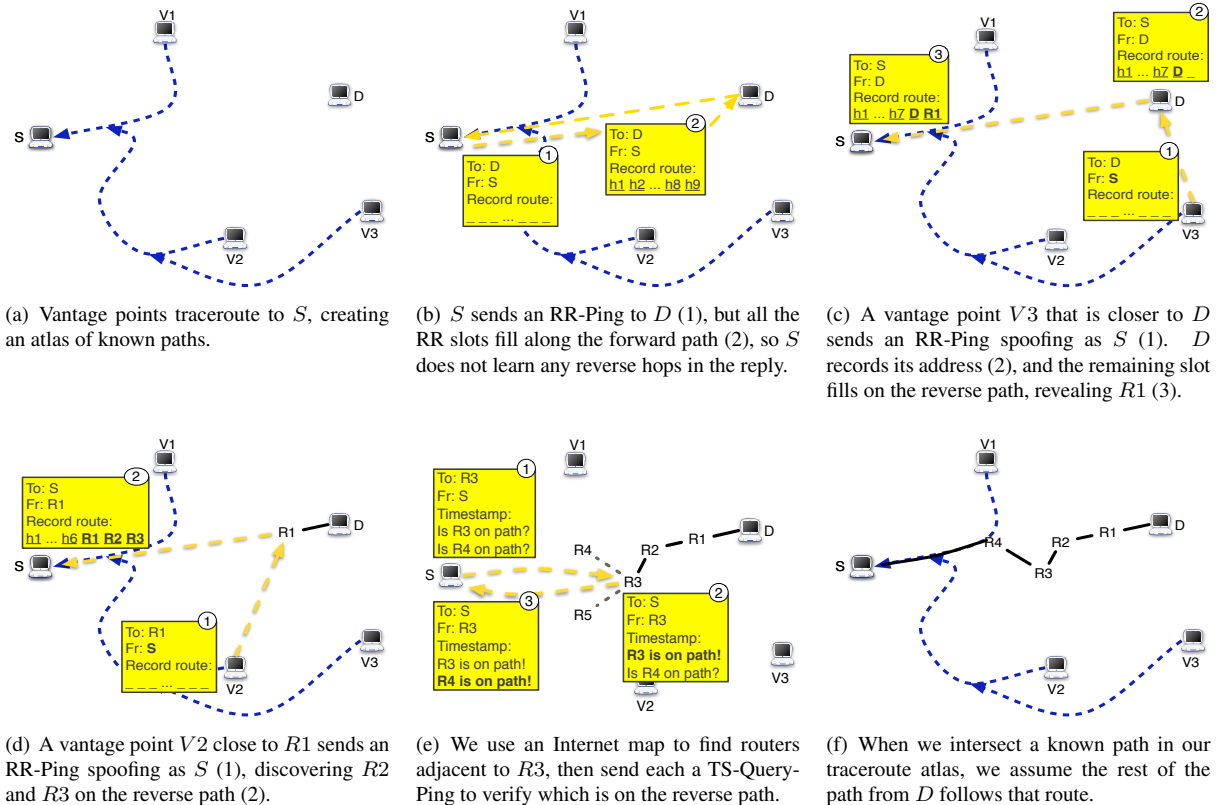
V1

S

D

V2

V3

(a) Vantage points traceroute to $S$, creating an atlas of known paths.

V1

D

S

1
To: D
Fr: S
Record route:
_ _ _ ... _ _ _

2
To: D
Fr: S
Record route:
h1 h2 ... h8 h9

V2

V3

(b) $S$ sends an RR-Ping to $D$ (1), but all the RR slots fill along the forward path (2), so $S$ does not learn any reverse hops in the reply.

V1

3
To: S
Fr: D
Record route:
h1 ... h7 D R1

2
To: S
Fr: D
Record route:
h1 ... h7 D _

D

S

1
To: D
Fr: S
Record route:
_ _ _ ... _ _ _

V2

V3

(c) A vantage point $V3$ that is closer to $D$ sends an RR-Ping spoofing as $S$ (1). $D$ records its address (2), and the remaining slot fills on the reverse path, revealing $R1$ (3).

V1

2
To: S
Fr: R1
Record route:
h1 ... h6 R1 R2 R3

R1

D

S

1
To: R1
Fr: S
Record route:
_ _ _ ... _ _ _

V2

V3

(d) A vantage point $V2$ close to $R1$ sends an RR-Ping spoofing as $S$ (1), discovering $R2$ and $R3$ on the reverse path (2).

1
To: R3
Fr: S
Timestamp:
Is R3 on path?
Is R4 on path?

V1

R4

R2

R1

D

S

R3

R5

3
To: S
Fr: R3
Timestamp:
R3 is on path!
R4 is on path!

2
To: S
Fr: R3
Timestamp:
R3 is on path!
Is R4 on path?

V2

V3

(e) We use an Internet map to find routers adjacent to $R3$, then send each a TS-Query-Ping to verify which is on the reverse path.

V1

R4

R2

R1

D

S

R3

V2

V3

(f) When we intersect a known path in our traceroute atlas, we assume the rest of the path from $D$ follows that route.